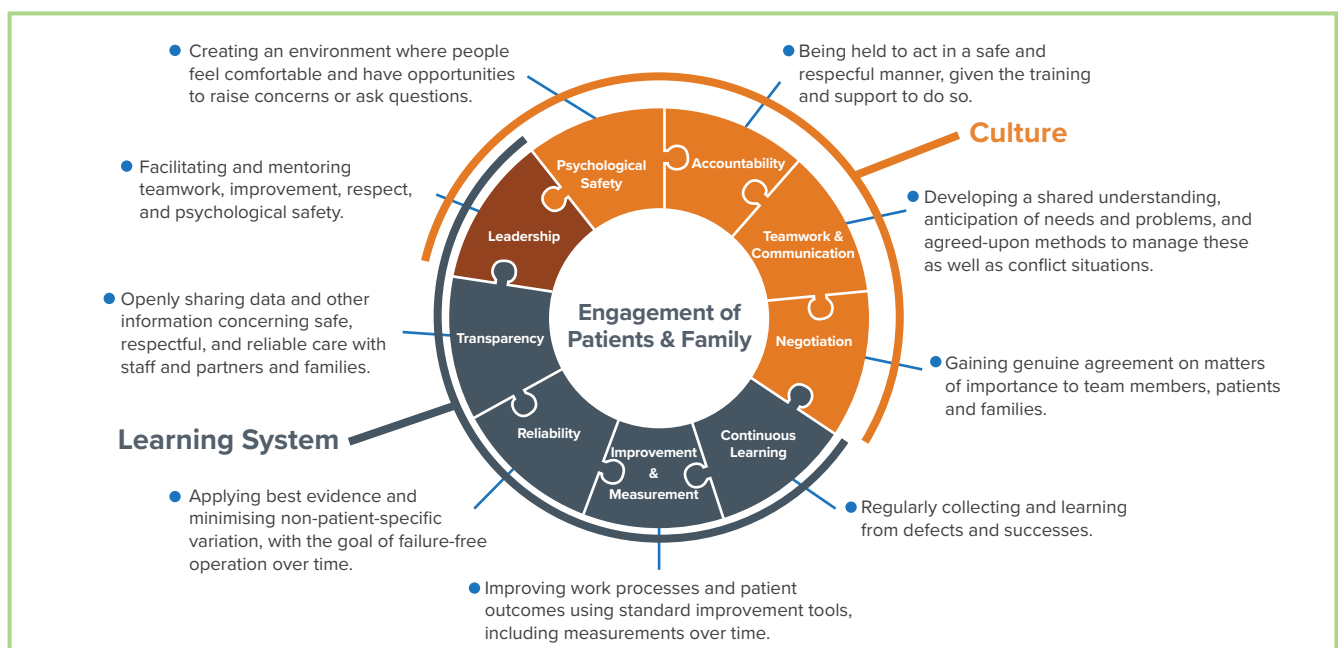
Creating an environment where people feel comfortable and have opportunities to raise concerns or ask questions.

Being held to act in a safe and respecful manner, given the training and support to do so.

Culture

Facilitating and mentoring teamwork, improvement, respect, and psychological safety.

Developing a shared understanding, anticipation of needs and problems, and agreed-upon methods to manage these as well as conflict situations.

Psychological Safety

Accountability

Leadership

Teamwork & Communication

Openly sharing data and other information concerning safe, respectful, and reliable care with staff and partners and families.

Transparency

Engagement of Patients & Family

Negotiation

Gaining genuine agreement on matters of importance to team members, patients and families.

Learning System

Reliability

Improvement & Measurement

Continuous Learning

Applying best evidence and minimising non-patient-specific variation, with the goal of failure-free operation over time.

Regularly collecting and learning from defects and successes.

Improving work processes and patient outcomes using standard improvement tools, including measurements over time.